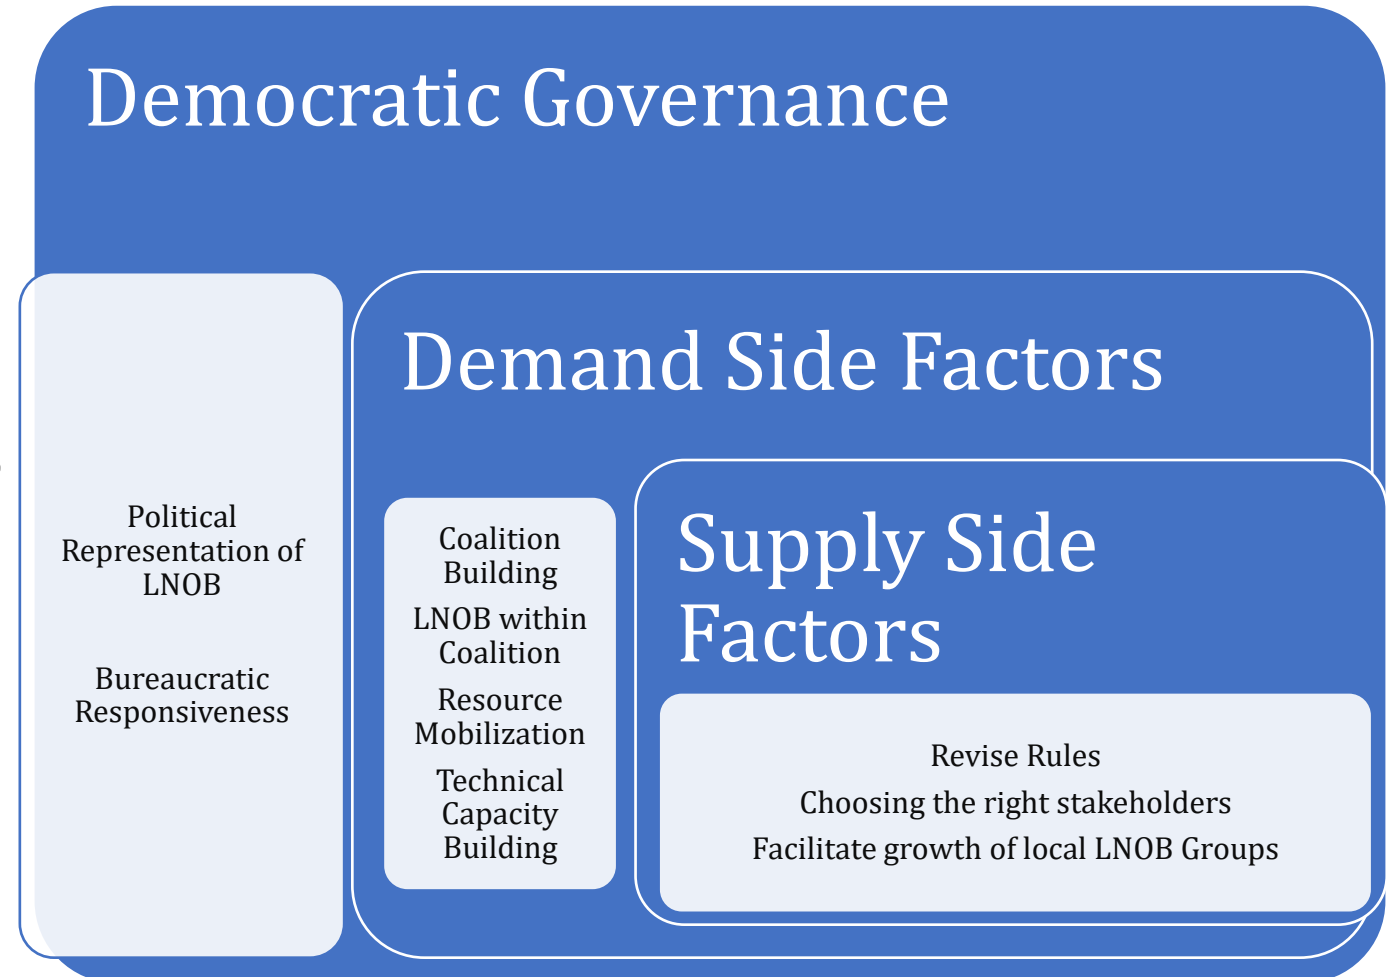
Democratic Governance

Political Representation of LNOB

Bureaucratic Responsiveness

Demand Side Factors

Coalition Building

LNOB within Coalition

Resource Mobilization

Technical Capacity Building

Supply Side Factors

Revise Rules

Choosing the right stakeholders

Facilitate growth of local LNOB Groups